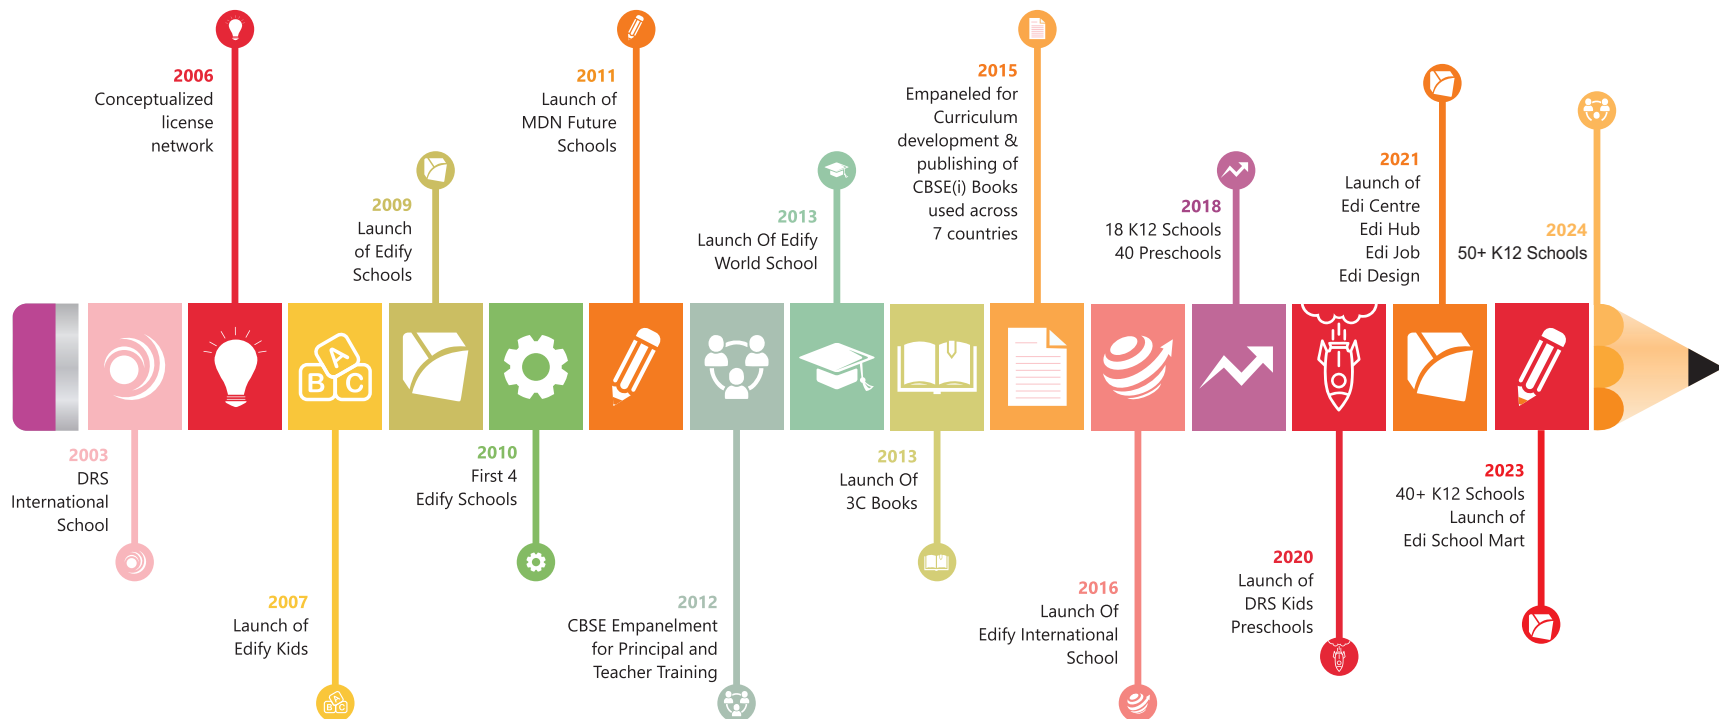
2006
Conceptualized license network

2011
Launch of MDN Future Schools

2015
Empaneled for Curriculum development & publishing of CBSE(i) Books used across 7 countries

2021
Launch of Edi Centre Edi Hub Edi Job Edi Design

2009
Launch of Edify Schools

2013
Launch Of Edify World School

2018
18 K12 Schools
40 Preschools

2024
50+ K12 Schools

B A C

2003
DRS International School

2010
First 4 Edify Schools

2013
Launch Of 3C Books

2023
40+ K12 Schools Launch of Edi School Mart

2007
Launch of Edify Kids

2012
CBSE Empanelment for Principal and Teacher Training

2016
Launch Of Edify International School

2020
Launch of DRS Kids Preschools